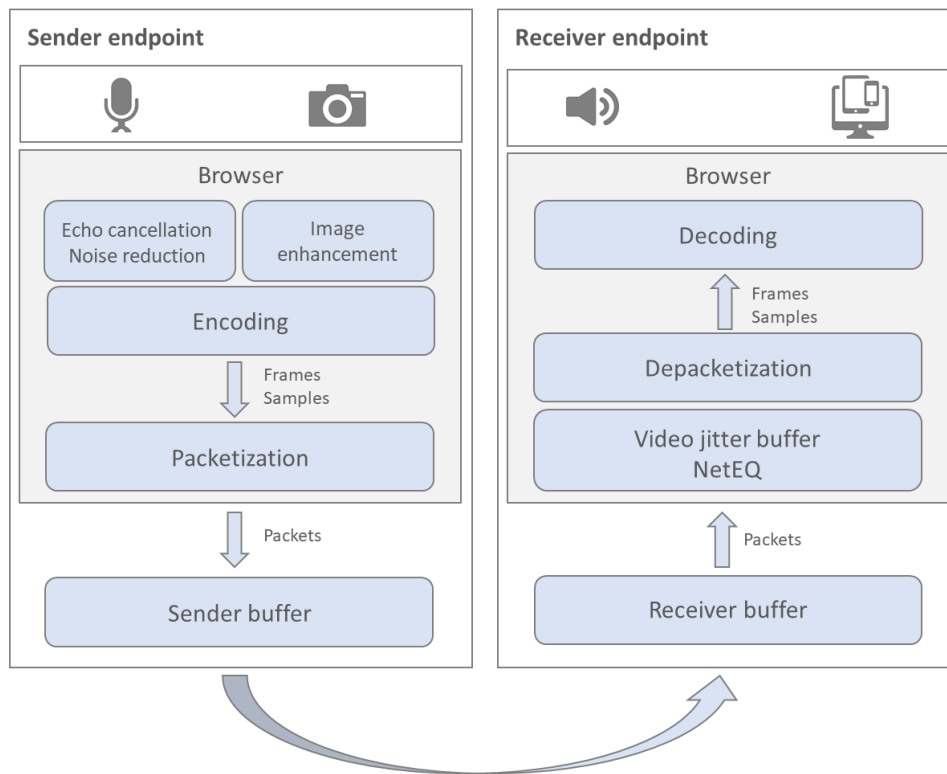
Sender endpoint

Browser

Echo cancellation
Noise reduction

Image enhancement

Encoding

Frames
Samples

Packetization

Packets

Sender buffer

Receiver endpoint

Browser

Decoding

Frames
Samples

Depacketization

Video jitter buffer
NetEQ

Packets

Receiver buffer